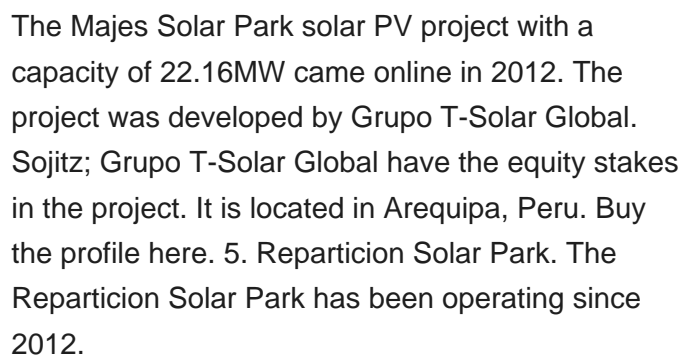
The Majes Solar Park solar PV project with a capacity of 22.16MW came online in 2012. The project was developed by Grupo T-Solar Global. Sojitz; Grupo T-Solar Global have the equity stakes in the project. It is located in Arequipa, Peru. Buy the profile here. 5. Reparticion Solar Park. The Reparticion Solar Park has been operating since 2012.